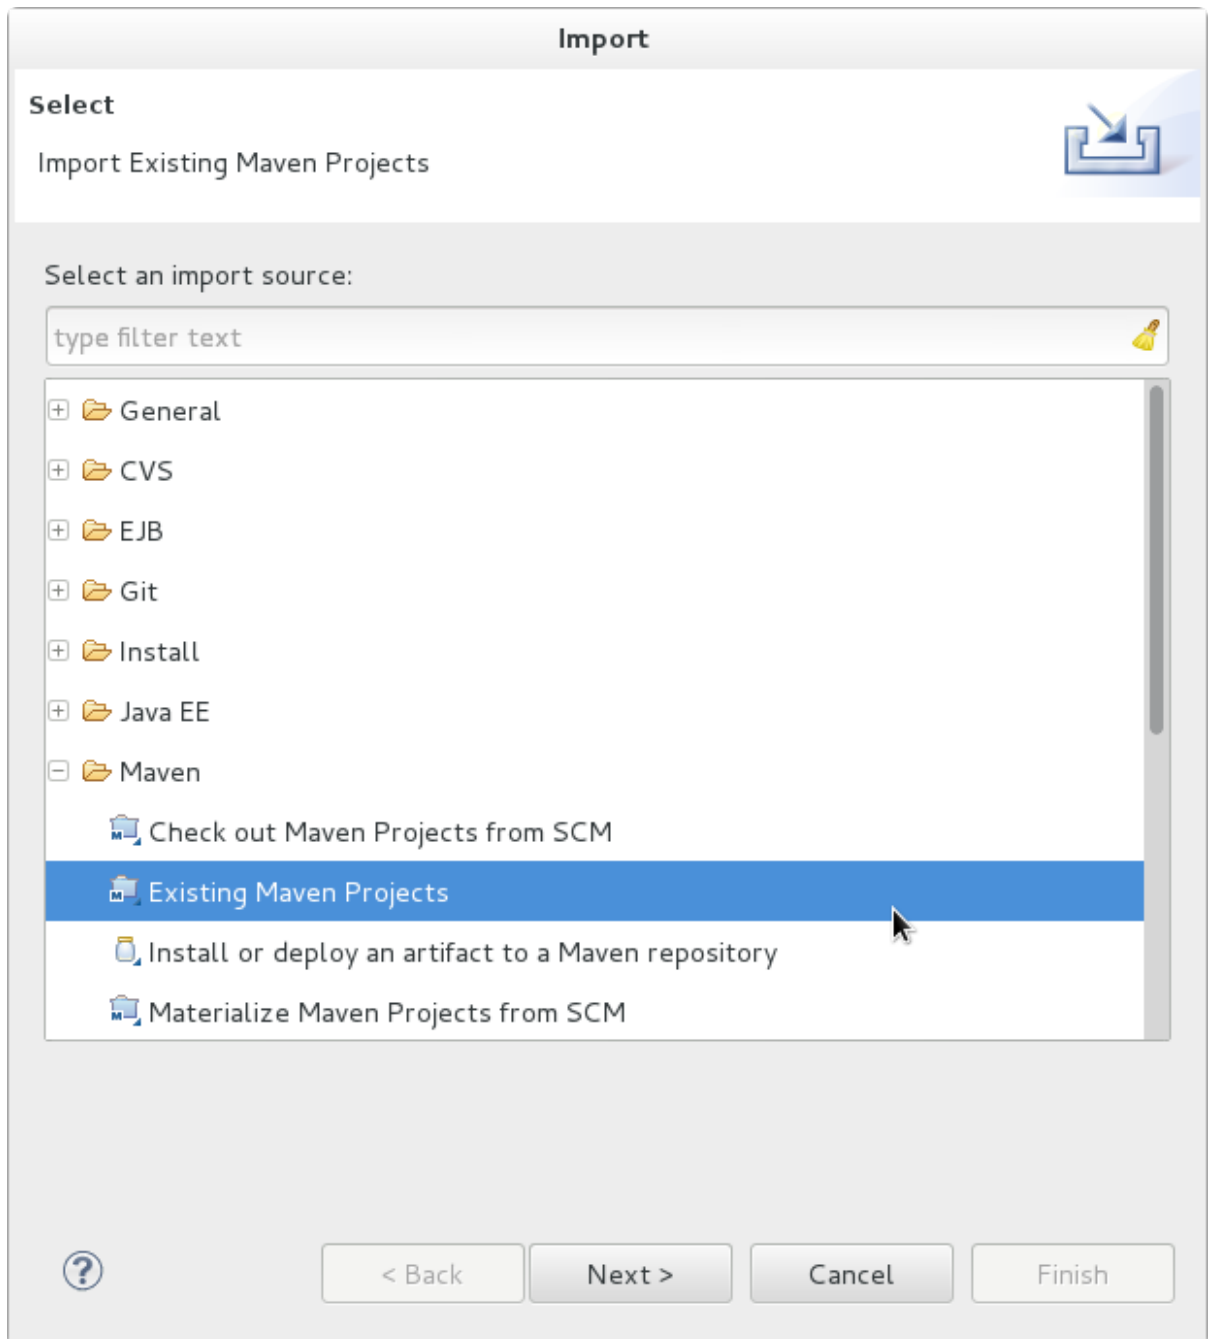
Import

Select

Import Existing Maven Projects

Select an import source:

type filter text

General
CVS
EJB
Git
Install
Java EE
Maven
Check out Maven Projects from SCM
Existing Maven Projects
Install or deploy an artifact to a Maven repository
Materialize Maven Projects from SCM

?

< Back
Next >
Cancel
Finish